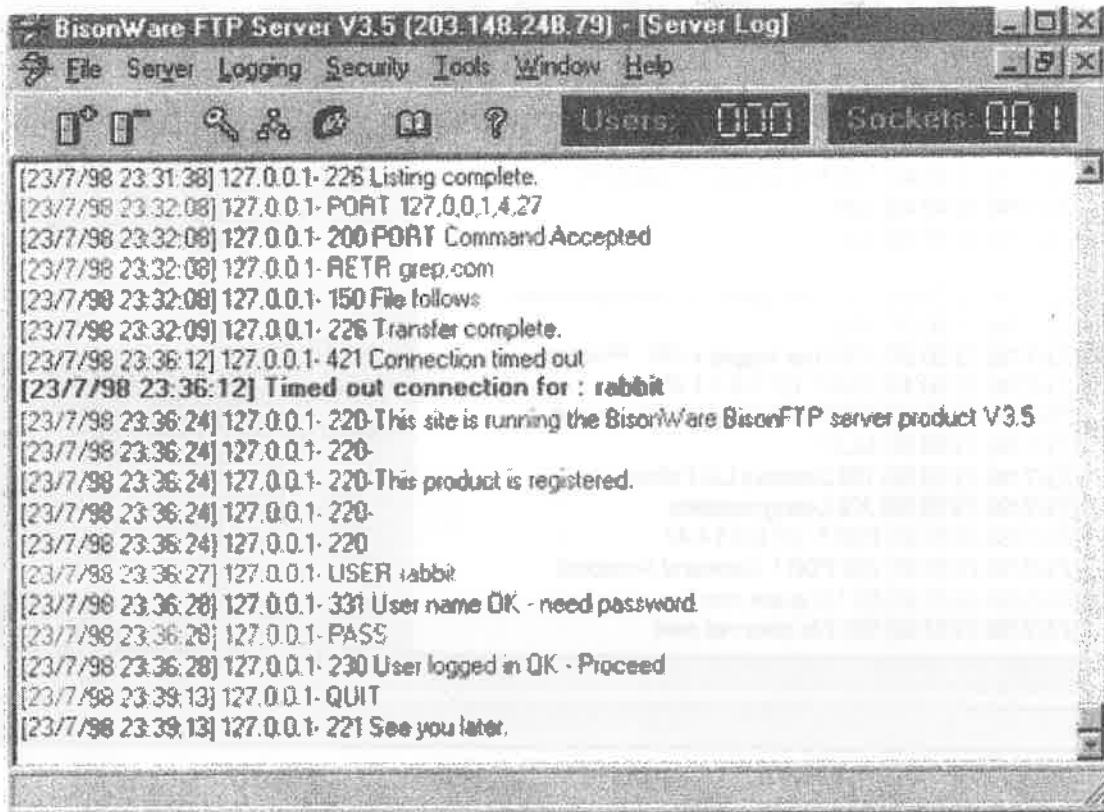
BisonWare FTP Server V3.5 (203.148.248.79) - [Server Log]

File Server Logging Security Tools Window Help

Users: 000 Sockets: 001

[23/7/98 23:31:38] 127.0.0.1- 226 Listing complete.
[23/7/98 23:32:08] 127.0.0.1- PORT 127,0,0,1,4,27
[23/7/98 23:32:08] 127.0.0.1- 200 PORT Command Accepted
[23/7/98 23:32:08] 127.0.0.1- RETR grep.com
[23/7/98 23:32:08] 127.0.0.1- 150 File follows
[23/7/98 23:32:09] 127.0.0.1- 226 Transfer complete.
[23/7/98 23:36:12] 127.0.0.1- 421 Connection timed out
[23/7/98 23:36:12] Timed out connection for : rabbit
[23/7/98 23:36:24] 127.0.0.1- 220-This site is running the BisonWare BisonFTP server product V3.5
[23/7/98 23:36:24] 127.0.0.1- 220-
[23/7/98 23:36:24] 127.0.0.1- 220-This product is registered.
[23/7/98 23:36:24] 127.0.0.1- 220-
[23/7/98 23:36:24] 127.0.0.1- 220
[23/7/98 23:36:27] 127.0.0.1- USER rabbit
[23/7/98 23:36:28] 127.0.0.1- 331 User name OK - need password.
[23/7/98 23:36:28] 127.0.0.1- PASS
[23/7/98 23:36:28] 127.0.0.1- 230 User logged in OK - Proceed
[23/7/98 23:39:13] 127.0.0.1- QUIT
[23/7/98 23:39:13] 127.0.0.1- 221 See you later.